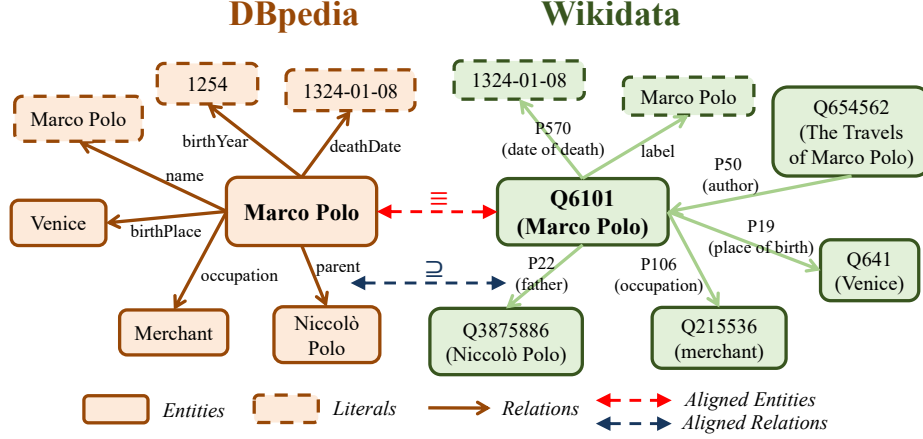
DBpedia

Wikidata

1254

1324-01-08

Marco Polo

birthYear

deathDate

name

Venice

birthPlace

Marco Polo

occupation

parent

Merchant

Niccolò Polo

$\equiv$

$\supseteq$

1324-01-08

Marco Polo

P570 (date of death)

label

Q654562 (The Travels of Marco Polo)

P50 (author)

Q6101 (Marco Polo)

P19 (place of birth)

Q641 (Venice)

P22 (father)

P106 (occupation)

Q3875886 (Niccolò Polo)

Q215536 (merchant)

Entities

Literals

Relations

Aligned Entities

Aligned Relations